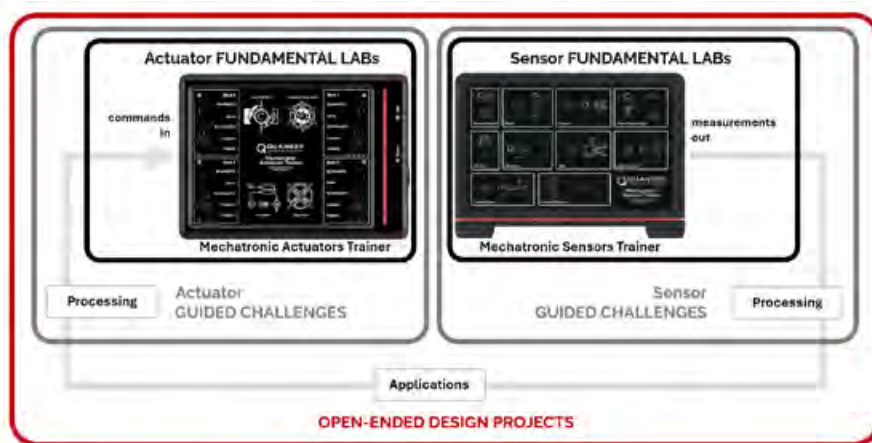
Actuator FUNDAMENTAL LABs

commands in

Mechatronic Actuators Trainer

Sensor FUNDAMENTAL LABs

measurements out

Mechatronic Sensors Trainer

Processing

Actuator GUIDED CHALLENGES

Sensor GUIDED CHALLENGES

Processing

Applications

OPEN-ENDED DESIGN PROJECTS